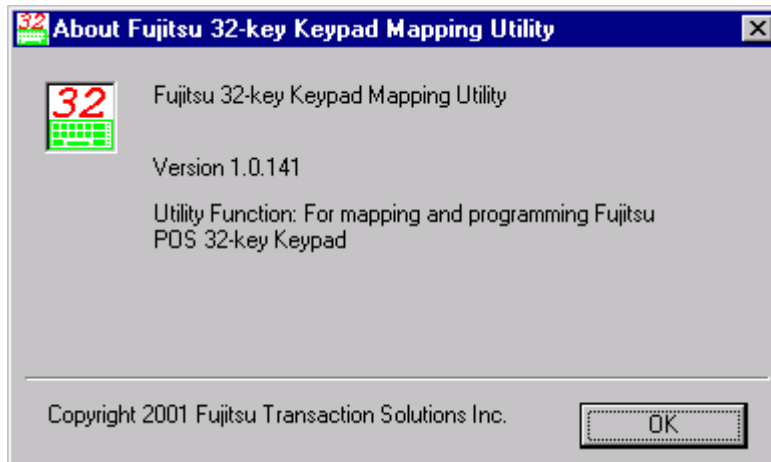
32 About Fujitsu 32-key Keypad Mapping Utility

32

Fujitsu 32-key Keypad Mapping Utility

Version 1.0.141

Utility Function: For mapping and programming Fujitsu POS 32-key Keypad

Copyright 2001 Fujitsu Transaction Solutions Inc.

OK